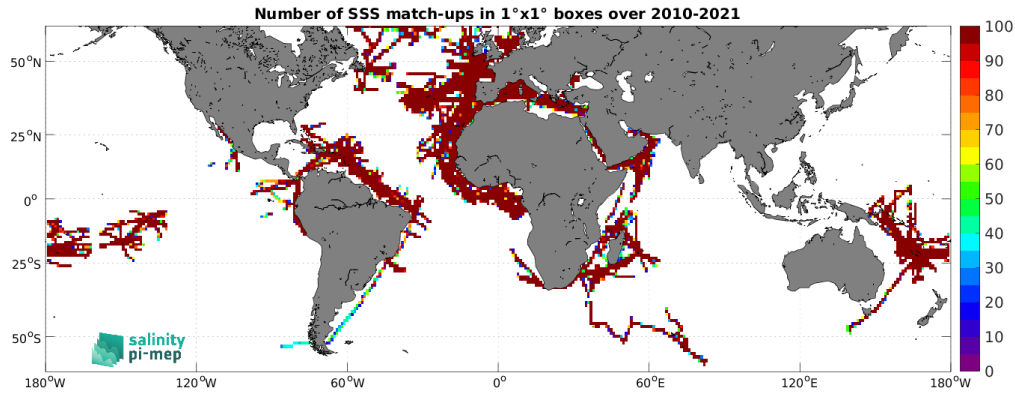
Number of SSS match-ups in 1°x1° boxes over 2010-2021

$50^oN$
$25^oN$
$0^o$
$25^oS$
$50^oS$

$180^oW$ $120^oW$ $60^oW$ $0^o$ $60^oE$ $120^oE$ $180^oW$

100
90
80
70
60
50
40
30
20
10
0

salinity
pi-mep